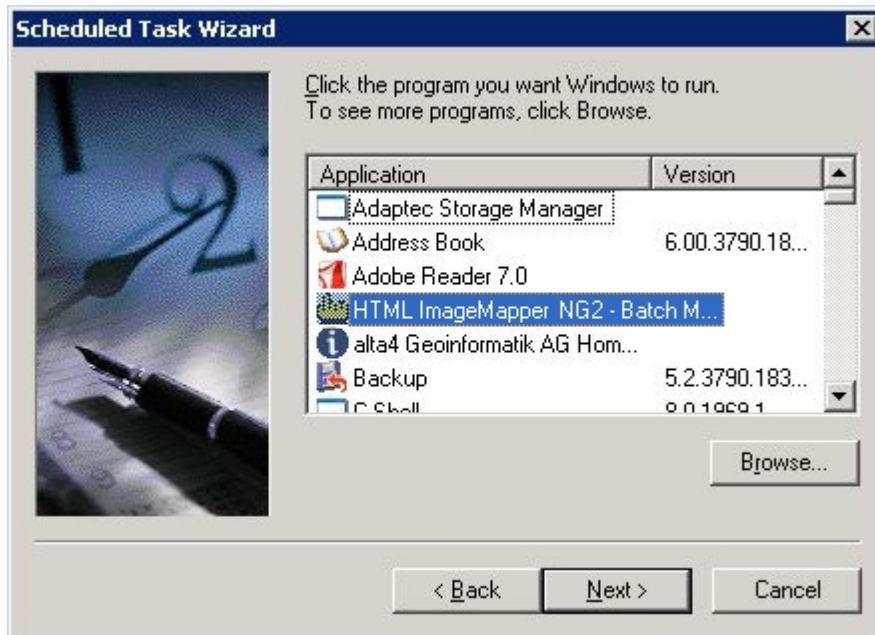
Scheduled Task Wizard

Click the program you want Windows to run. To see more programs, click Browse.

| Application | Version |
|---|---|
| Adaptec Storage Manager | |
| Address Book | 6.00.3790.18... |
| Adobe Reader 7.0 | |
| HTML ImageMapper NG2 - Batch M... | |
| alta4 Geoinformatik AG Hom... | |
| Backup | 5.2.3790.183... |
| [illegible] | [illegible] |

Browse...

< Back Next > Cancel